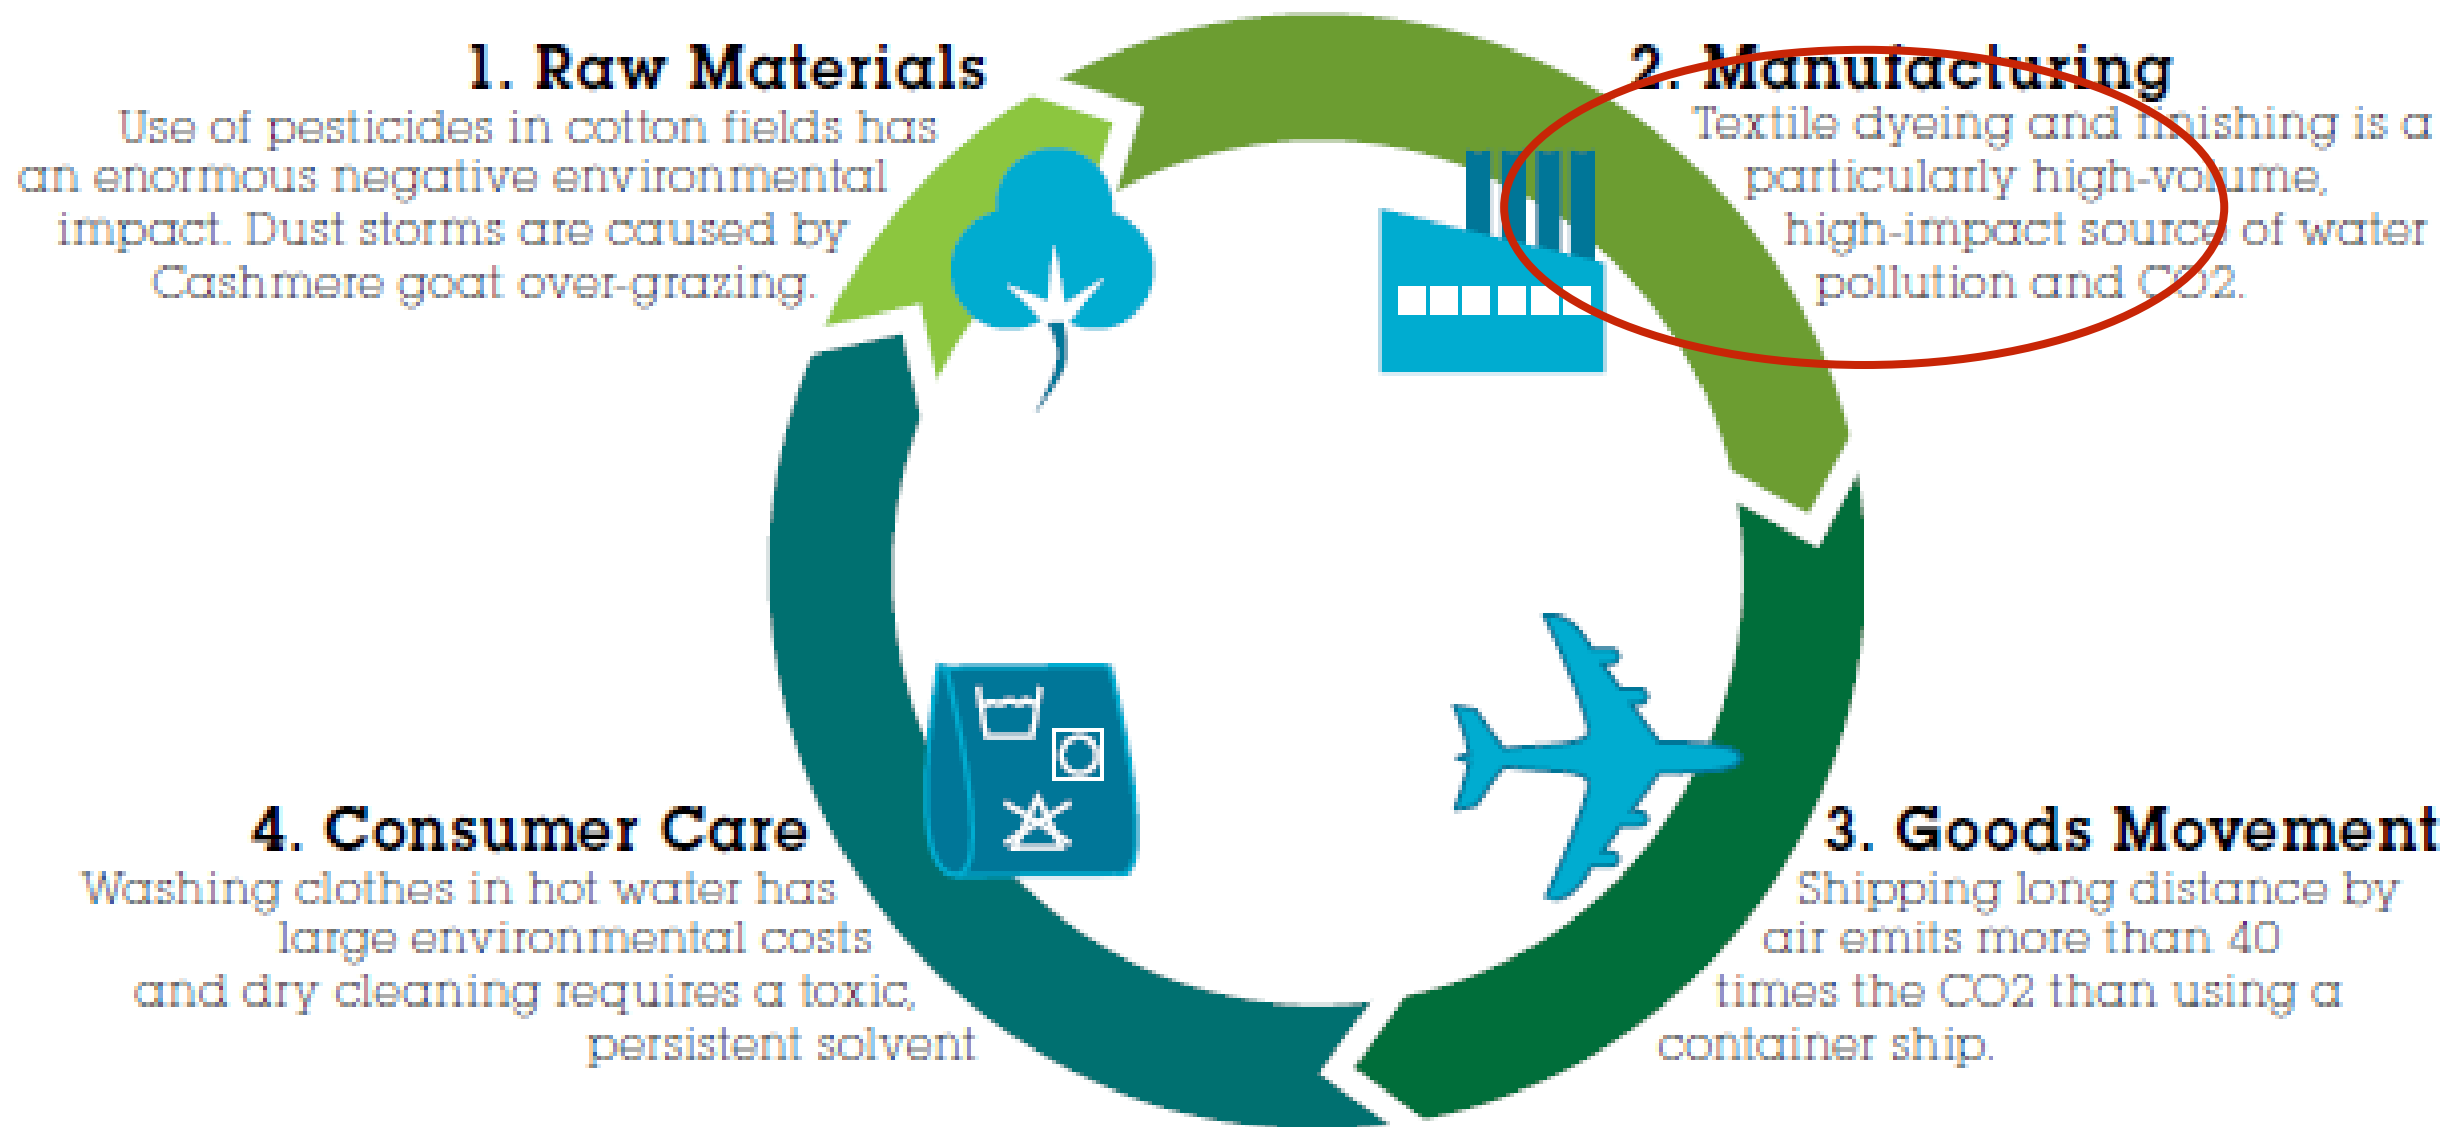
1. Raw Materials
Use of pesticides in cotton fields has an enormous negative environmental impact. Dust storms are caused by Cashmere goat over-grazing.

2. Manufacturing
Textile dyeing and finishing is a particularly high-volume, high-impact source of water pollution and CO2.

3. Goods Movement
Shipping long distance by air emits more than 40 times the CO2 than using a container ship.

4. Consumer Care
Washing clothes in hot water has large environmental costs and dry cleaning requires a toxic, persistent solvent